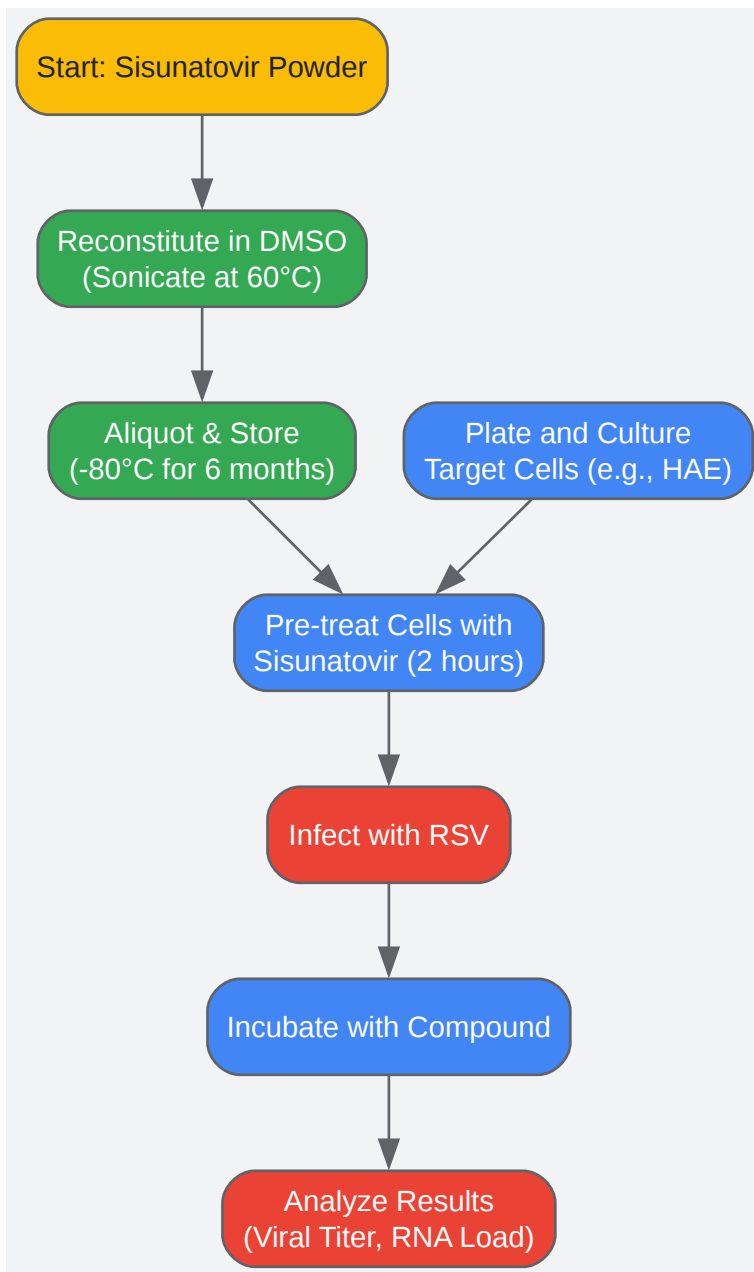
Start: Sisunatovir Powder

Reconstitute in DMSO
(Sonicate at 60°C)

Aliquot & Store
(-80°C for 6 months)

Plate and Culture
Target Cells (e.g., HAE)

Pre-treat Cells with
Sisunatovir (2 hours)

Infect with RSV

Incubate with Compound

Analyze Results
(Viral Titer, RNA Load)